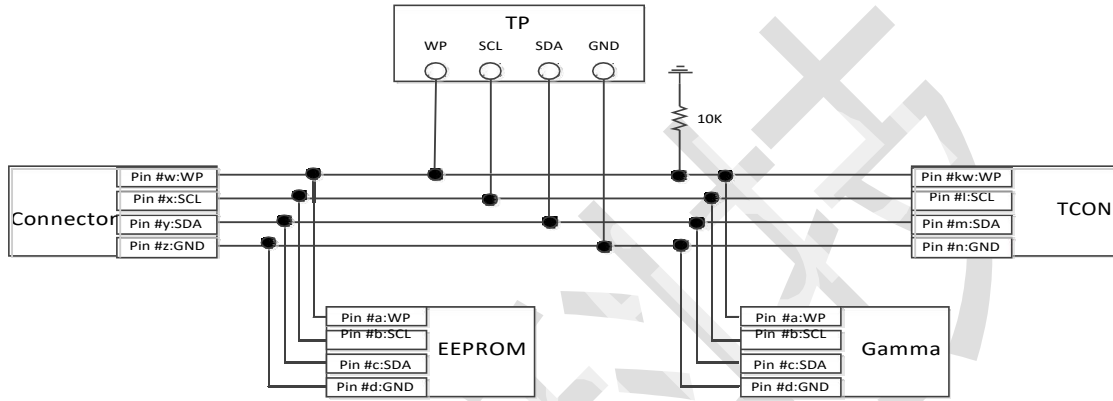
TP
WP SCL SDA GND

10K

Connector
Pin #w:WP
Pin #x:SCL
Pin #y:SDA
Pin #z:GND

Pin #kw:WP
Pin #l:SCL
Pin #m:SDA
Pin #n:GND
TCON

Pin #a:WP
Pin #b:SCL
Pin #c:SDA
Pin #d:GND
EEPROM

Pin #a:WP
Pin #b:SCL
Pin #c:SDA
Pin #d:GND
Gamma